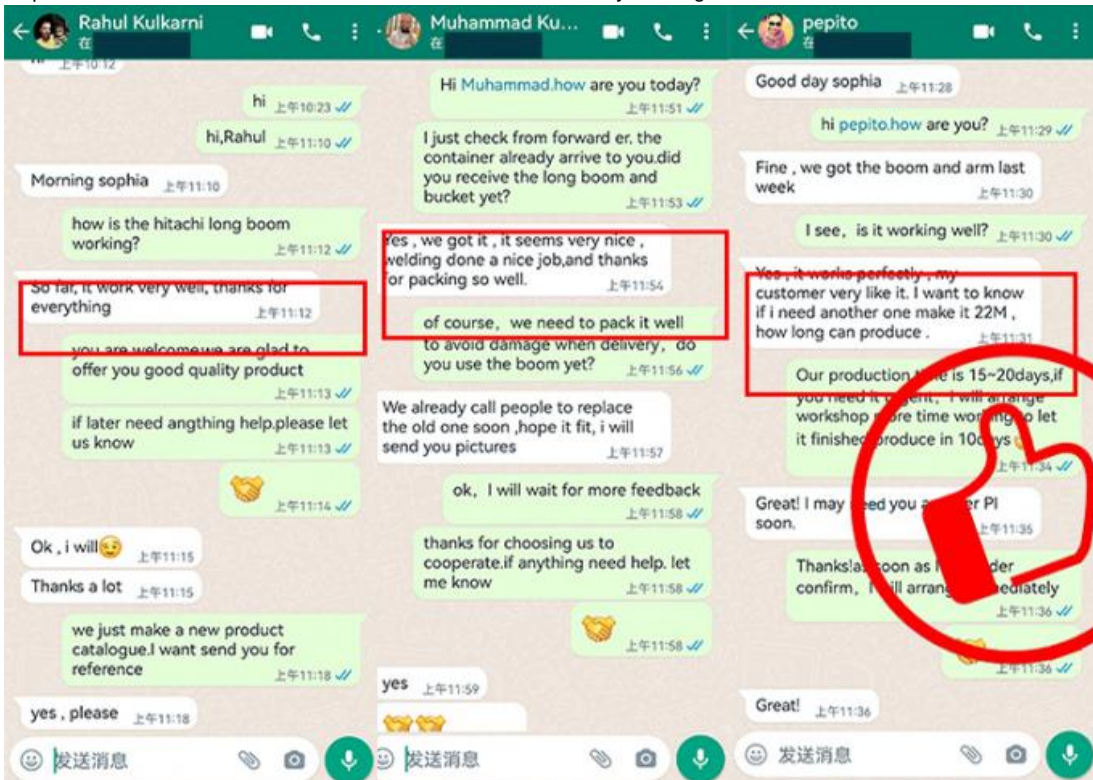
Rahul Kulkarni
在

上午10:12

hi 上午10:23

hi,Rahul 上午11:10

Morning sophia 上午11:10

how is the hitachi long boom working? 上午11:12

So far, it work very well, thanks for everything 上午11:12

you are welcome.we are glad to offer you good quality product 上午11:13

if later need angthing help.please let us know 上午11:13

上午11:14

Ok , i will 上午11:15

Thanks a lot 上午11:15

we just make a new product catalogue.I want send you for reference 上午11:18

yes , please 上午11:18

发送消息

Muhammad Ku...
在

Hi Muhammad.how are you today? 上午11:51

I just check from forward er. the container already arrive to you.did you receive the long boom and bucket yet? 上午11:53

Yes , we got it , it seems very nice , welding done a nice job,and thanks for packing so well. 上午11:54

of course, we need to pack it well to avoid damage when delivery, do you use the boom yet? 上午11:56

We already call people to replace the old one soon ,hope it fit, i will send you pictures 上午11:57

ok, I will wait for more feedback 上午11:58

thanks for choosing us to cooperate.if anything need help. let me know 上午11:58

上午11:58

yes 上午11:59

发送消息

pepito
在

Good day sophia 上午11:28

hi pepito.how are you? 上午11:29

Fine , we got the boom and arm last week 上午11:30

I see, is it working well? 上午11:30

Yes , it works perfectly , my customer very like it. I want to know if i need another one make it 22M , how long can produce . 上午11:31

Our production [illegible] is 15~20days,if you need it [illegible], I will arrange workshop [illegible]re time wor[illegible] to let it finished produce in 10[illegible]ys 上午11:34

Great! I may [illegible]ed you a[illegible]er PI soon. 上午11:35

Thanks!a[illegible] soon as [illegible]der confirm, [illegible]ll arrang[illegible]ediately 上午11:36

上午11:36

Great! 上午11:36

发送消息